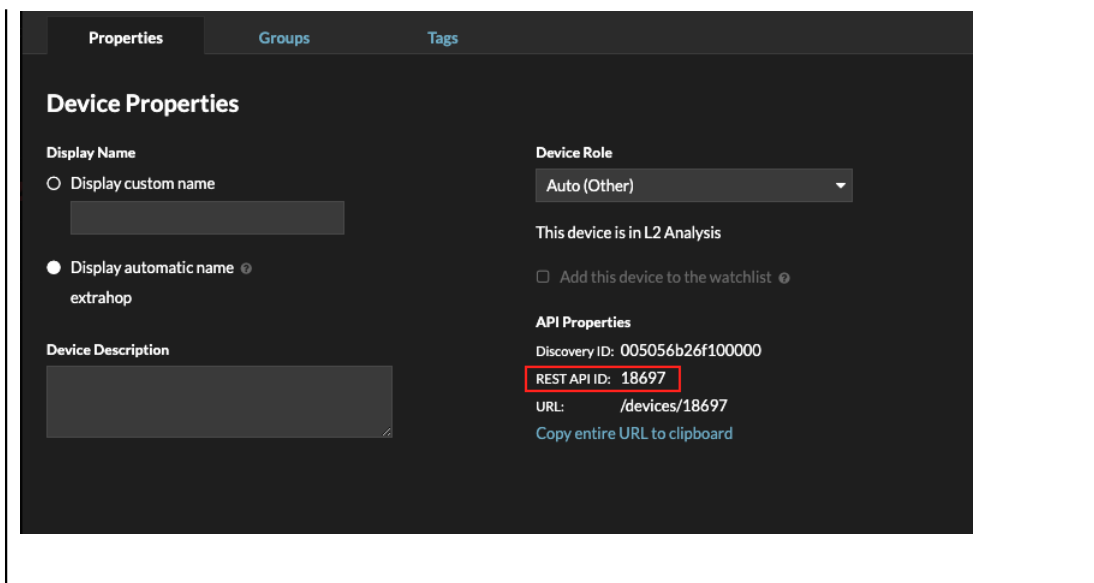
Properties Groups Tags

Device Properties

Display Name

Display custom name

Display automatic name

extrahop

Device Description

Device Role

Auto (Other)

This device is in L2 Analysis

Add this device to the watchlist

API Properties

Discovery ID: 005056b26f100000

REST API ID: 18697

URL: /devices/18697

Copy entire URL to clipboard